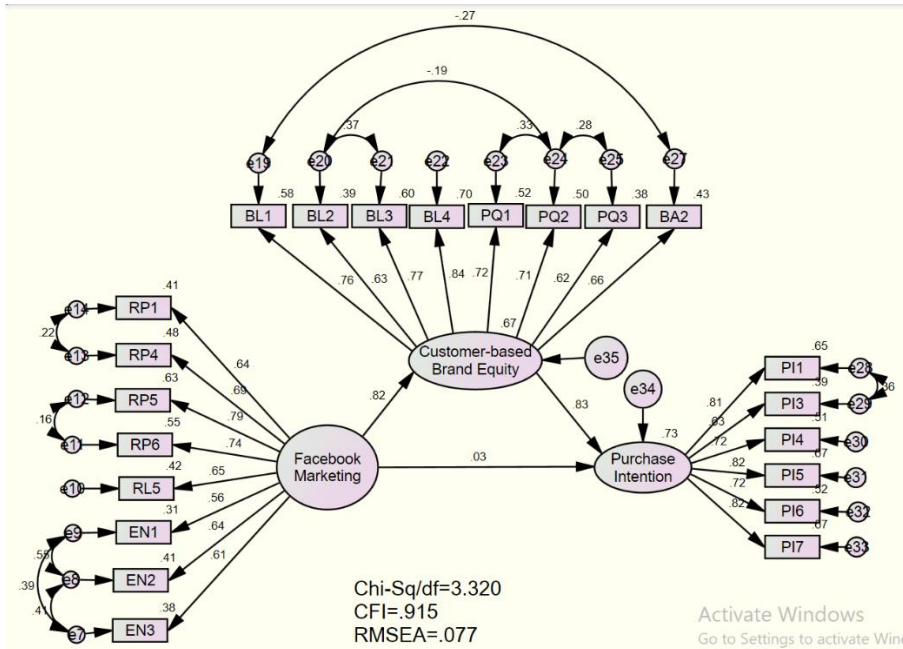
-.27

-.19

.37

.33

.28

e19 e20 e21 e22 e23 e24 e25 e27

.58 .39 .60 .70 .52 .50 .38 .43

BL1 BL2 BL3 BL4 PQ1 PQ2 PQ3 BA2

.76 .63 .77 .84 .72 .71 .62 .66

.67

Customer-based Brand Equity

e35

e34

.41
e14 RP1
.22
.48
e13 RP4
.63
e12 RP5
.16
.55
e11 RP6
.42
e10 RL5
.31
e9 EN1
.55
.41
e8 EN2
.39
.41
.38
e7 EN3

.64
.69
.79
.74
.65
.56
.64
.61

Facebook Marketing

.82

.03

.83

.73

Purchase Intention

.65
PI1 e28
.39
PI3 e29
.36
.51
PI4 e30
.67
PI5 e31
.52
PI6 e32
.67
PI7 e33

.81
.63
.72
.82
.72
.82

Chi-Sq/df=3.320
CFI=.915
RMSEA=.077

Activate Windows
Go to Settings to activate Win